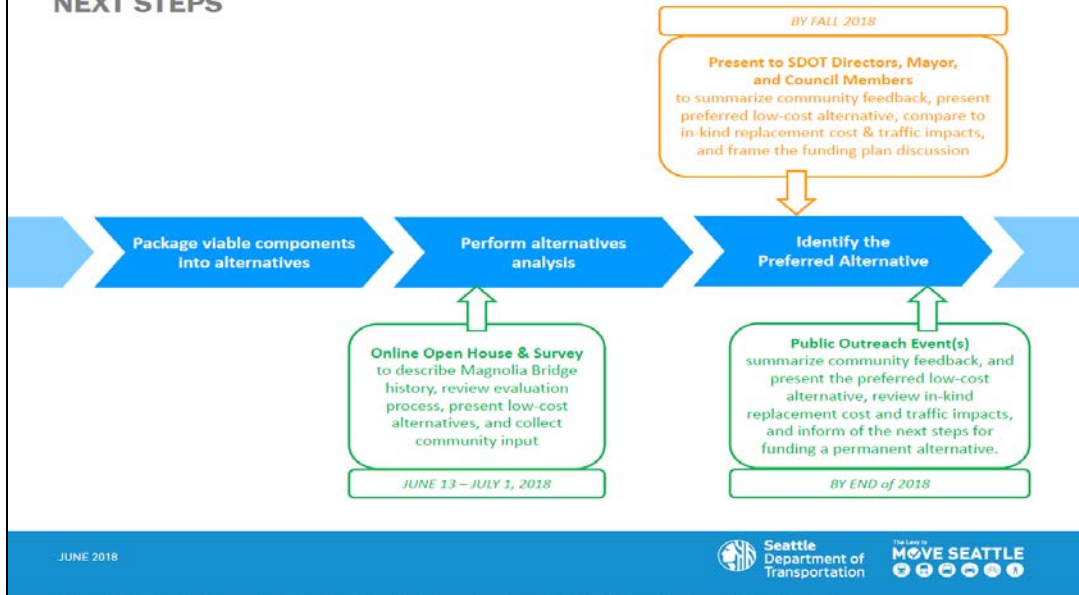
NEXT STEPS

BY FALL 2018

Present to SDOT Directors, Mayor, and Council Members to summarize community feedback, present preferred low-cost alternative, compare to in-kind replacement cost & traffic impacts, and frame the funding plan discussion

Package viable components into alternatives

Perform alternatives analysis

Identify the Preferred Alternative

Online Open House & Survey to describe Magnolia Bridge history, review evaluation process, present low-cost alternatives, and collect community input

JUNE 13 – JULY 1, 2018

Public Outreach Event(s) summarize community feedback, and present the preferred low-cost alternative, review in-kind replacement cost and traffic impacts, and inform of the next steps for funding a permanent alternative.

BY END of 2018

JUNE 2018

Seattle Department of Transportation

The Levy to MOVE SEATTLE